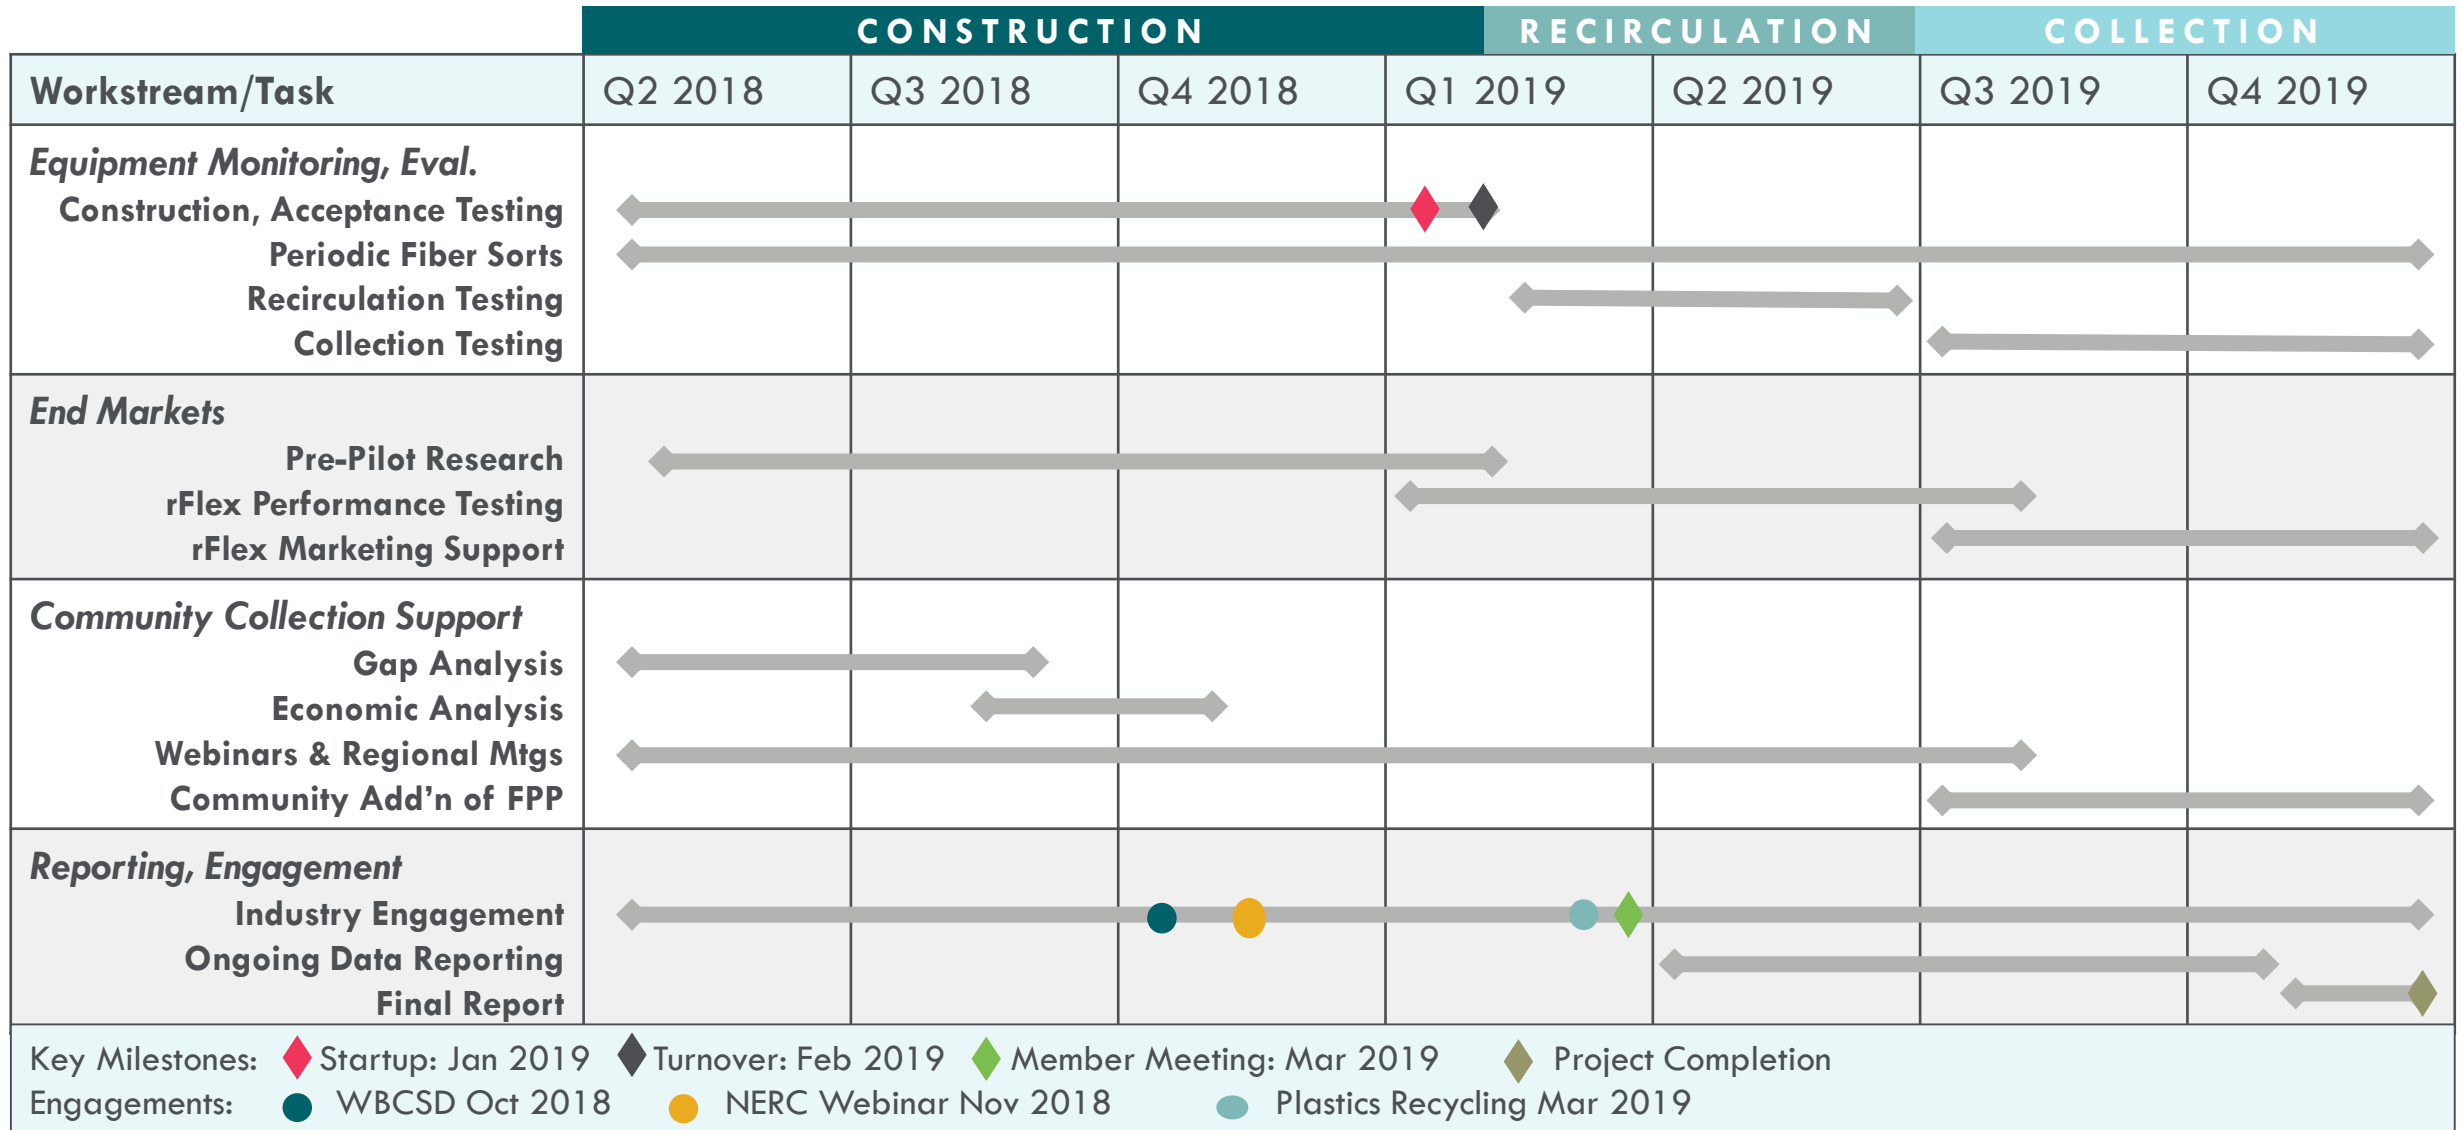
CONSTRUCTION RECIRCULATION COLLECTION

| Workstream/Task | Q2 2018 | Q3 2018 | Q4 2018 | Q1 2019 | Q2 2019 | Q3 2019 | Q4 2019 |
|---|---|---|---|---|---|---|---|
| *Equipment Monitoring, Eval.* | | | | | | | |
| Construction, Acceptance Testing | | | | | | | |
| Periodic Fiber Sorts | | | | | | | |
| Recirculation Testing | | | | | | | |
| Collection Testing | | | | | | | |
| *End Markets* | | | | | | | |
| Pre-Pilot Research | | | | | | | |
| rFlex Performance Testing | | | | | | | |
| rFlex Marketing Support | | | | | | | |
| *Community Collection Support* | | | | | | | |
| Gap Analysis | | | | | | | |
| Economic Analysis | | | | | | | |
| Webinars & Regional Mtgs | | | | | | | |
| Community Add'n of FPP | | | | | | | |
| *Reporting, Engagement* | | | | | | | |
| Industry Engagement | | | | | | | |
| Ongoing Data Reporting | | | | | | | |
| Final Report | | | | | | | |

Key Milestones: Startup: Jan 2019 Turnover: Feb 2019 Member Meeting: Mar 2019 Project Completion
Engagements: WBCSD Oct 2018 NERC Webinar Nov 2018 Plastics Recycling Mar 2019